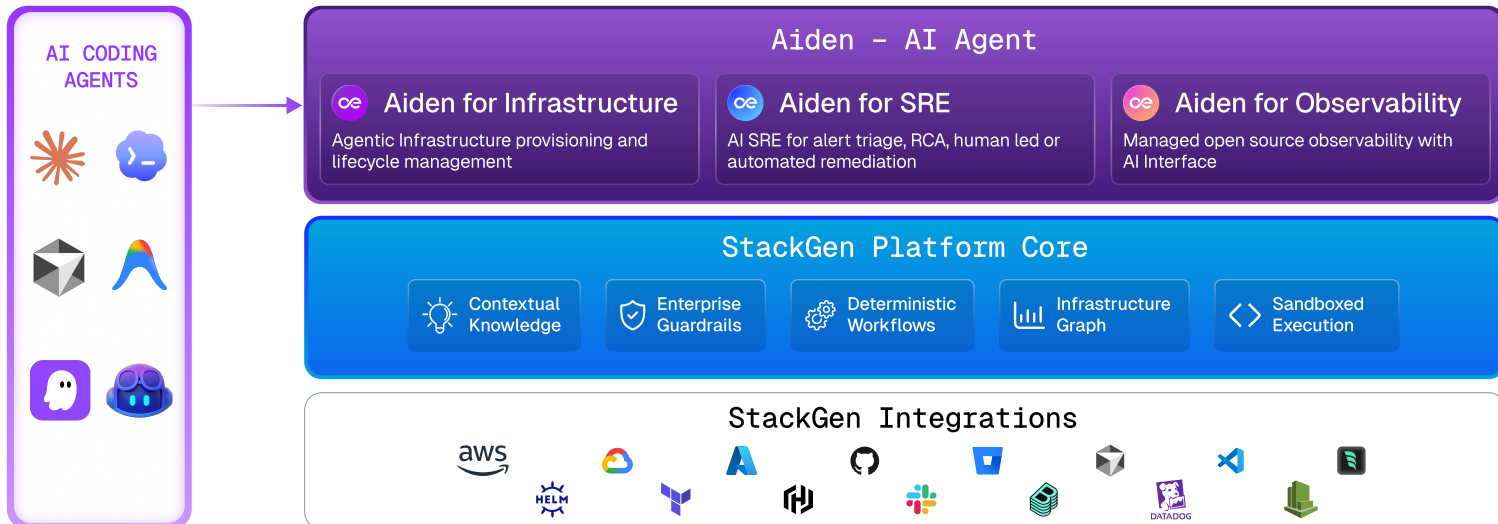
AI CODING AGENTS

Aiden – AI Agent

Aiden for Infrastructure
Agentic Infrastructure provisioning and lifecycle management

Aiden for SRE
AI SRE for alert triage, RCA, human led or automated remediation

Aiden for Observability
Managed open source observability with AI Interface

StackGen Platform Core

Contextual Knowledge

Enterprise Guardrails

Deterministic Workflows

Infrastructure Graph

Sandboxed Execution

StackGen Integrations

aws

HELM

DATADOG